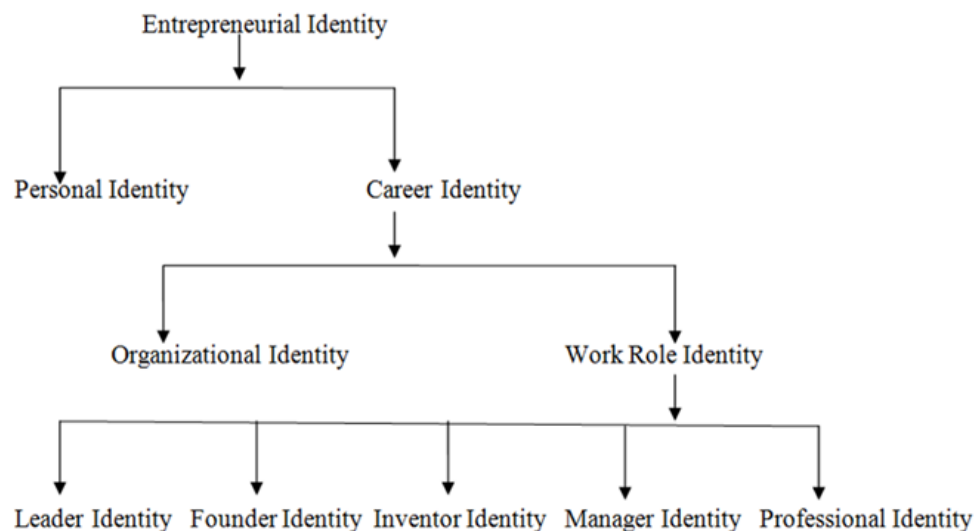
Entrepreneurial Identity

Personal Identity

Career Identity

Organizational Identity

Work Role Identity

Leader Identity

Founder Identity

Inventor Identity

Manager Identity

Professional Identity